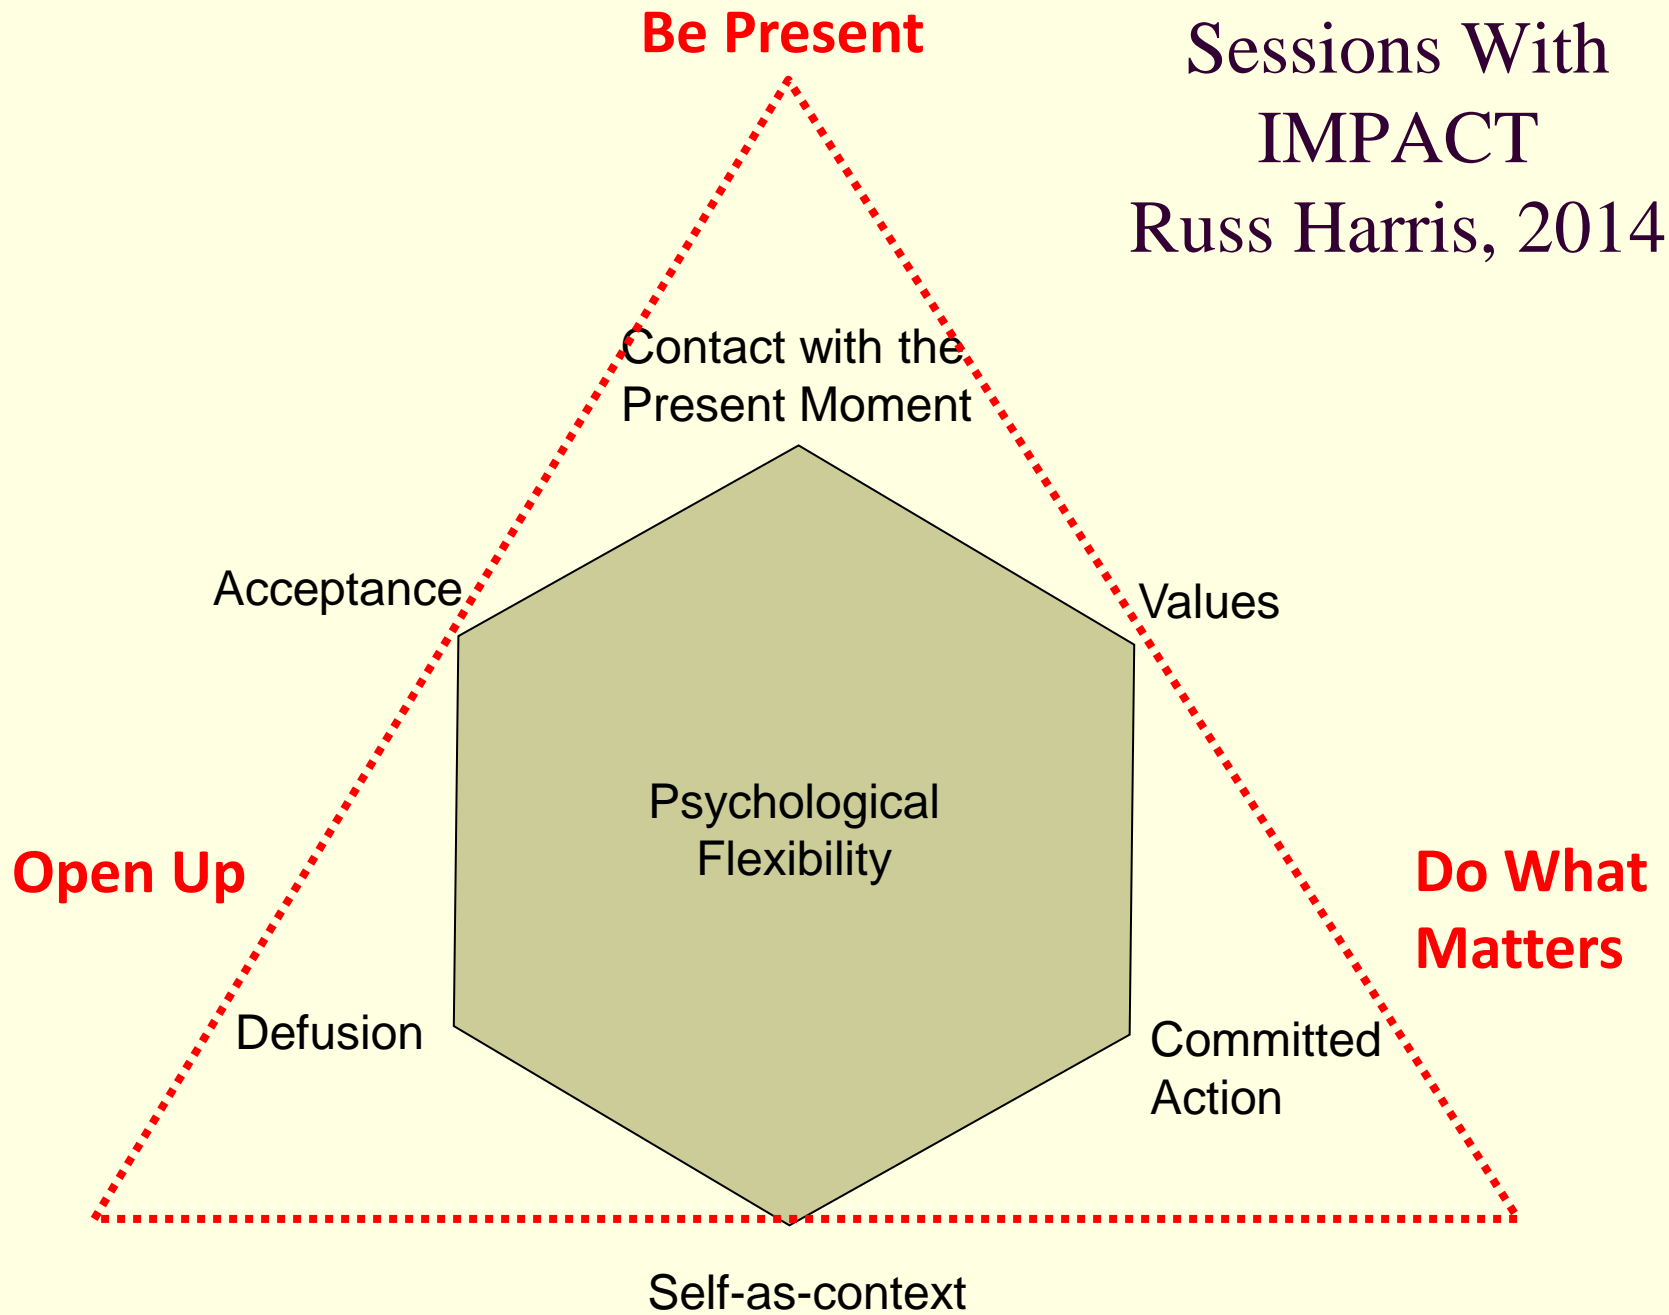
Be Present

Sessions With IMPACT Russ Harris, 2014

Contact with the Present Moment

Acceptance

Values

Psychological Flexibility

Open Up

Do What Matters

Defusion

Committed Action

Self-as-context